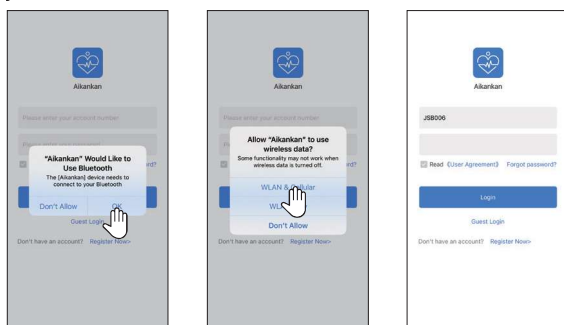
Aikankan

Please enter your account number

P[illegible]

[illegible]rd?

"Aikankan" Would Like to Use Bluetooth

The {Aikankan} device needs to connect to your Bluetooth

Don't Allow

OK

Guest Login

Don't have an account? Register Now>

Aikankan

Please enter your account number

Allow "Aikankan" to use wireless data?

Some functionality may not work when wireless data is turned off.

WLAN & Cellular

WL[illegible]

Don't Allow

Don't have an account? Register Now>

Aikankan

JSB006

Read {User Agreement} Forgot password?

Login

Guest Login

Don't have an account? Register Now>